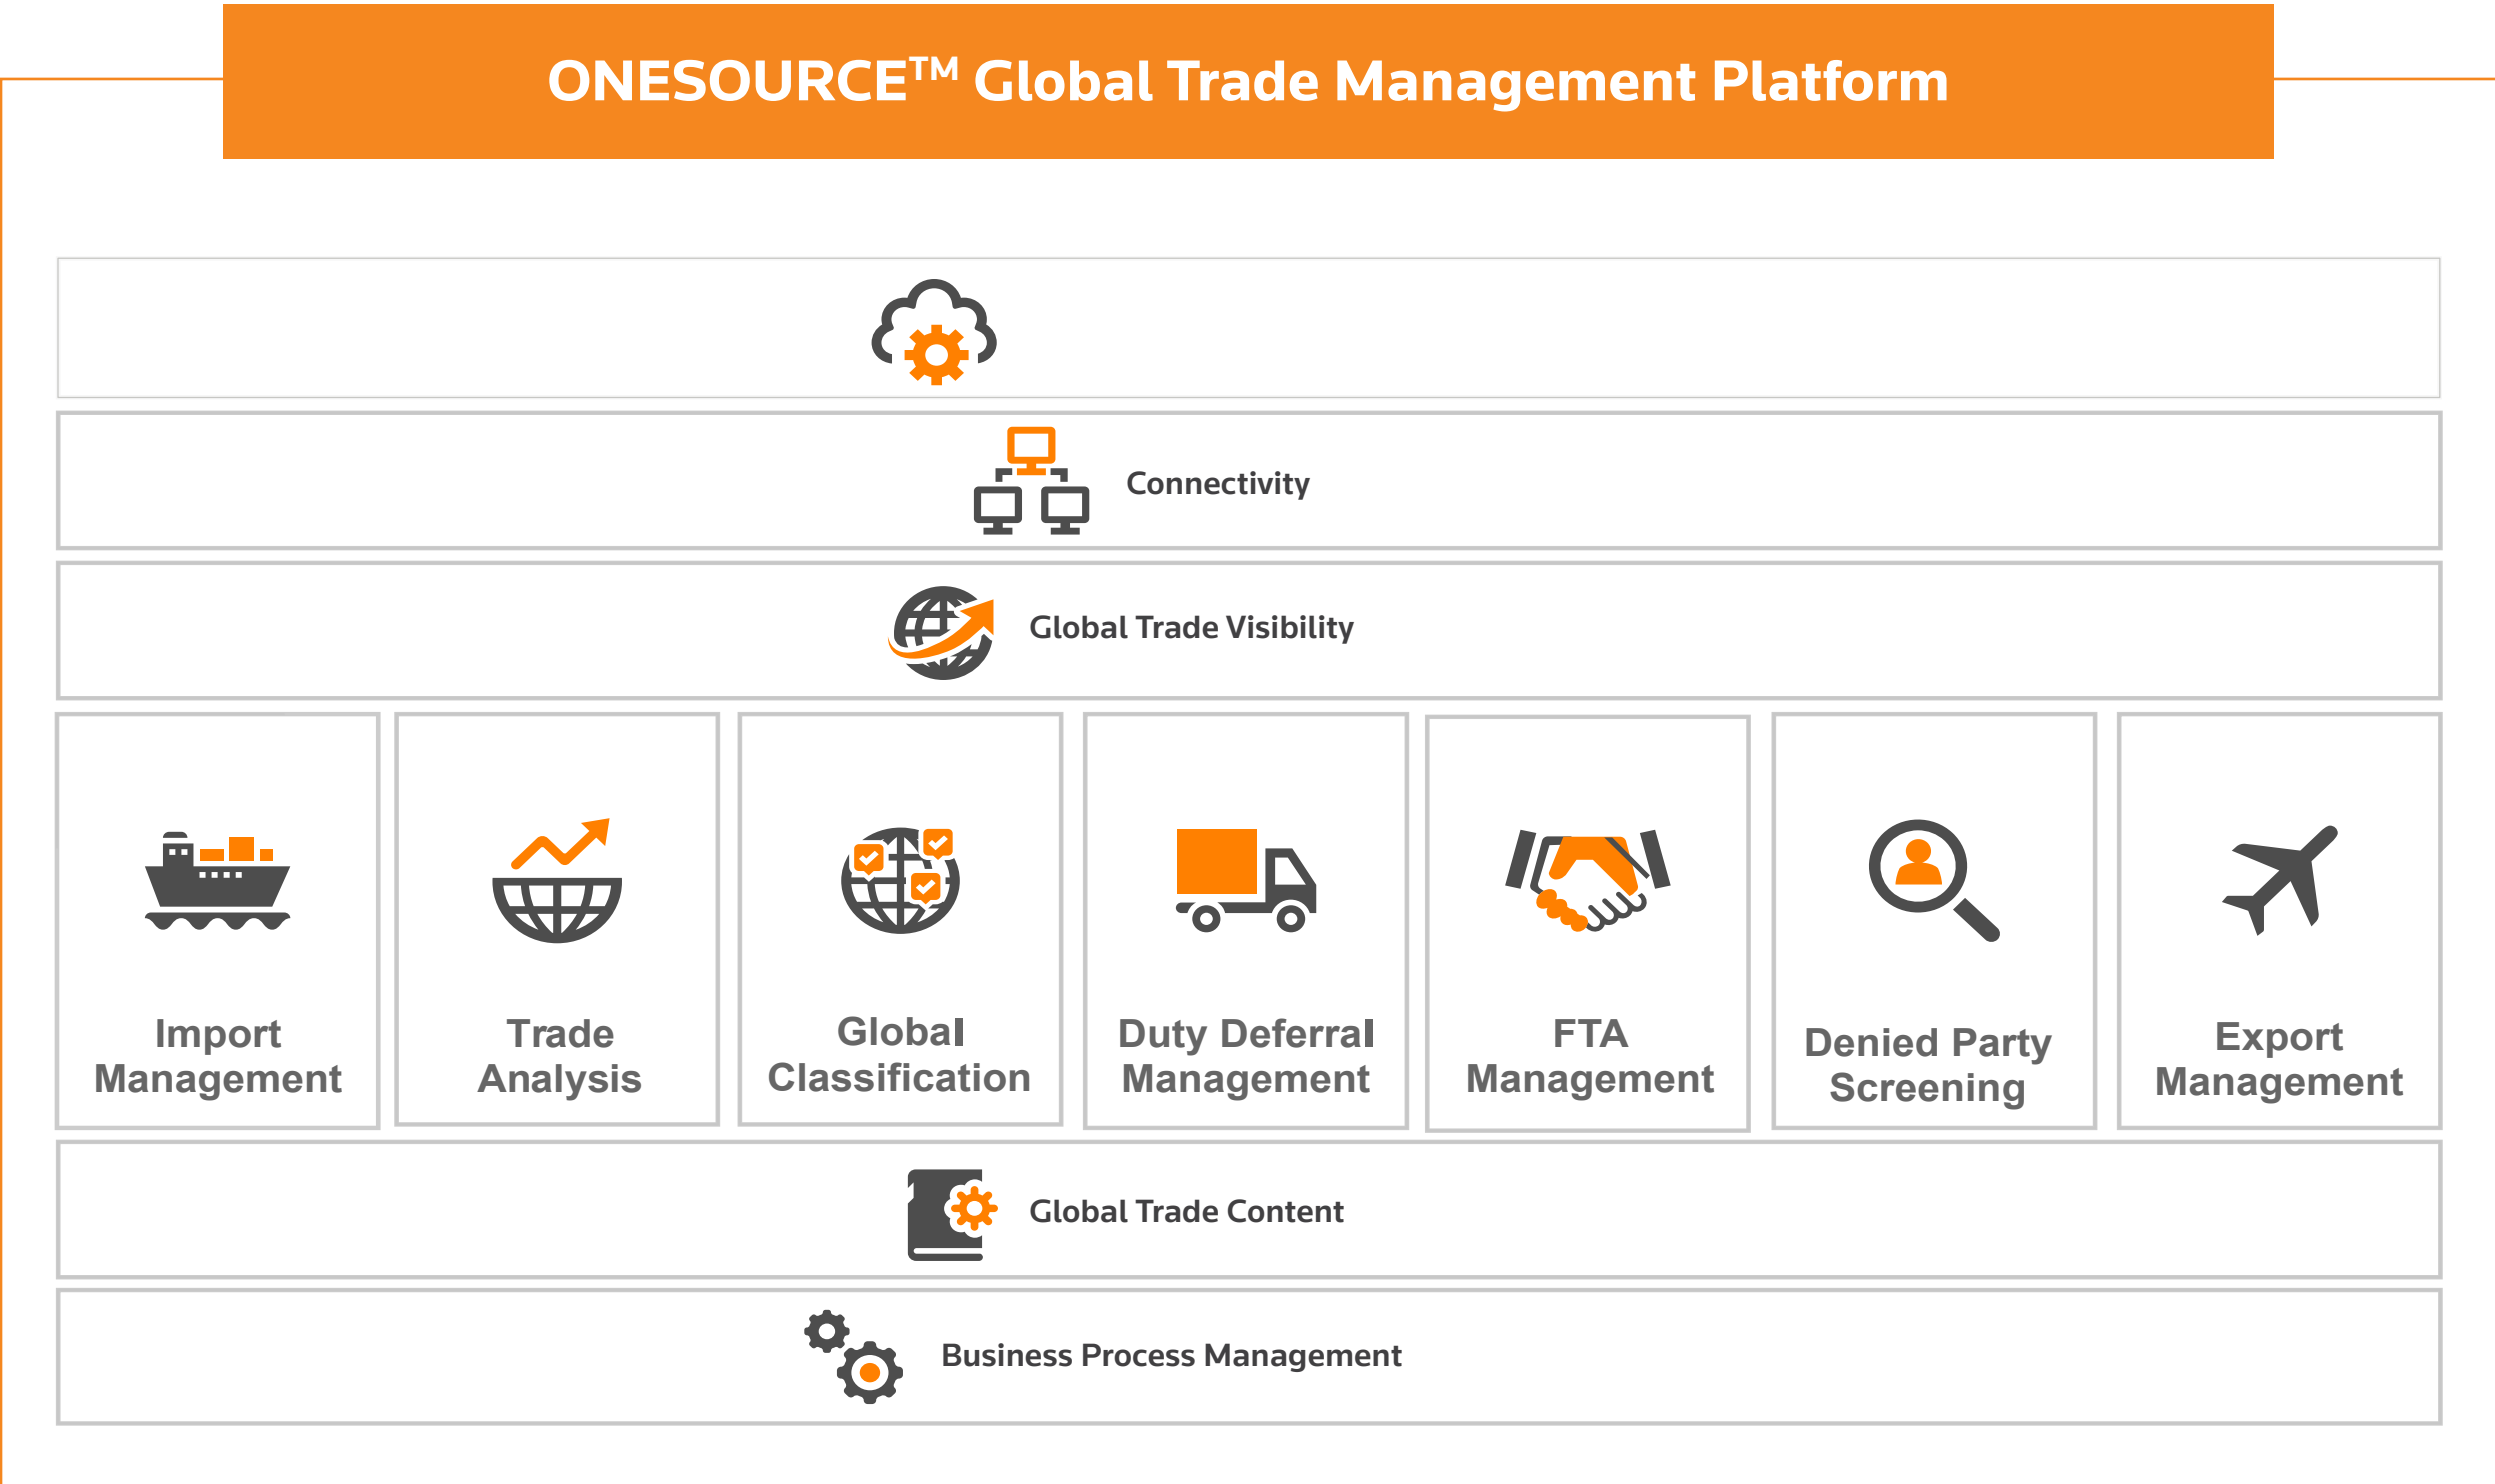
ONESOURCE$^{TM}$ Global Trade Management Platform

Connectivity

Global Trade Visibility

Import Management

Trade Analysis

Global Classification

Duty Deferral Management

FTA Management

Denied Party Screening

Export Management

Global Trade Content

Business Process Management